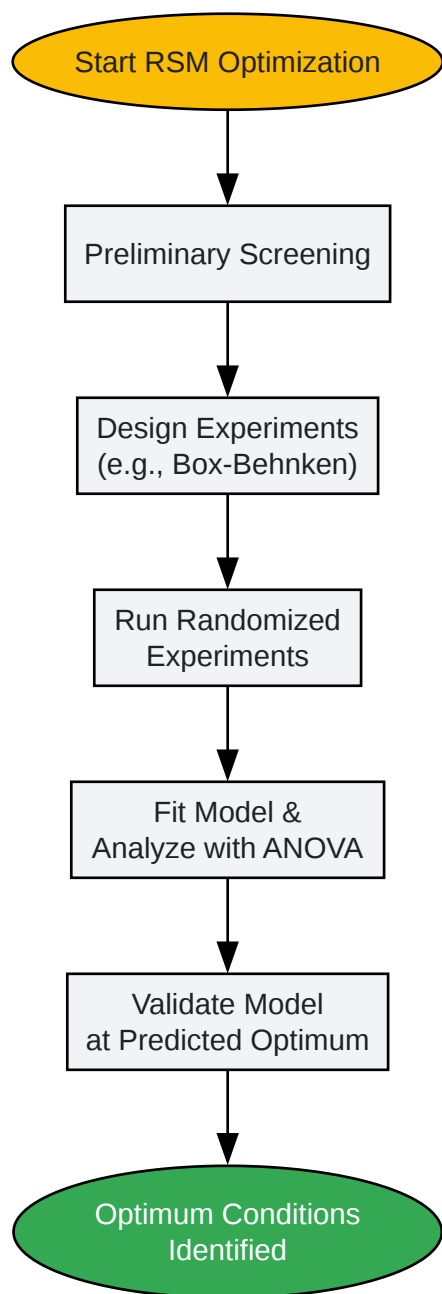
Start RSM Optimization

Preliminary Screening

Design Experiments
(e.g., Box-Behnken)

Run Randomized
Experiments

Fit Model &
Analyze with ANOVA

Validate Model
at Predicted Optimum

Optimum Conditions
Identified